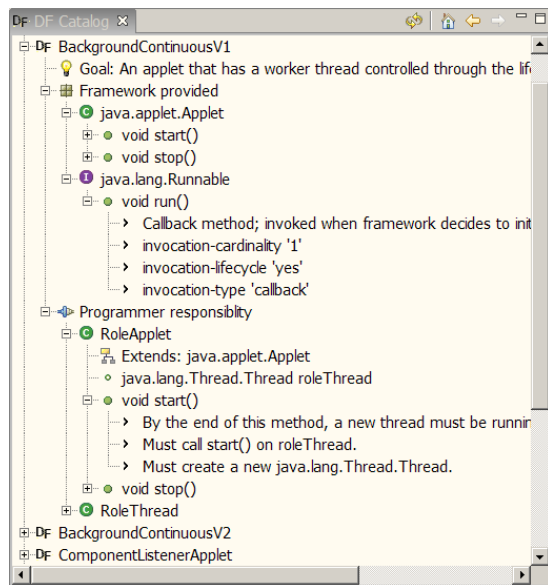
DF DF Catalog ✕

DF BackgroundContinuousV1
Goal: An applet that has a worker thread controlled through the lif
Framework provided
C java.applet.Applet
void start()
void stop()
I java.lang.Runnable
void run()
Callback method; invoked when framework decides to init
invocation-cardinality '1'
invocation-lifecycle 'yes'
invocation-type 'callback'
Programmer responsiblity
C RoleApplet
Extends: java.applet.Applet
java.lang.Thread.Thread roleThread
void start()
By the end of this method, a new thread must be runnir
Must call start() on roleThread.
Must create a new java.lang.Thread.Thread.
void stop()
C RoleThread
DF BackgroundContinuousV2
DF ComponentListenerApplet